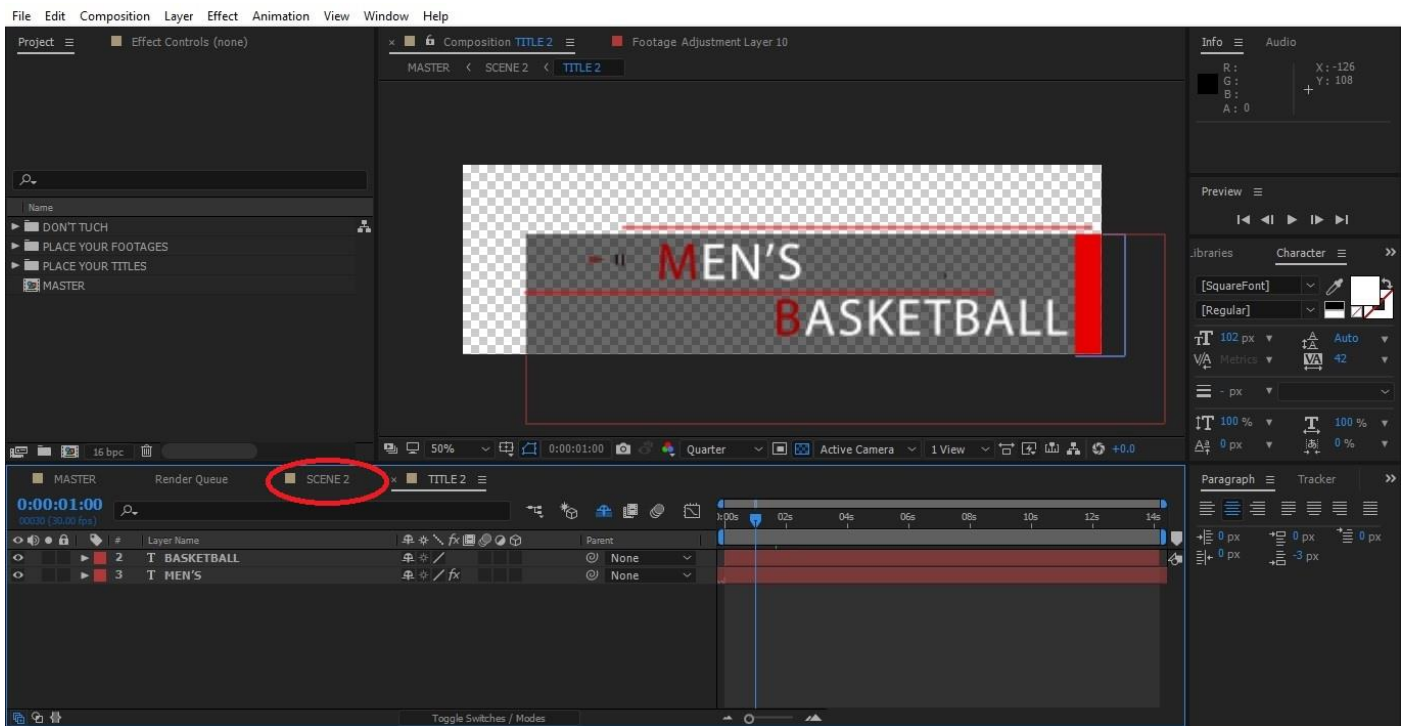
File Edit Composition Layer Effect Animation View Window Help

Project ≡ Effect Controls (none)

× Composition TITLE 2 ≡ Footage Adjustment Layer 10

MASTER < SCENE 2 < TITLE 2

Info ≡ Audio

R :
G :
B :
A : 0

X : -126
Y : 108

Name

DON'T TUCH
PLACE YOUR FOOTAGES
PLACE YOUR TITLES
MASTER

MEN'S
BASKETBALL

Preview ≡

Libraries Character ≡

[SquareFont]
[Regular]

102 px Auto
Metrics 42
- px
100 % 100 %
0 px 0 %

16 bpc

50% 0:00:01:00 Quarter Active Camera 1 View +0.0

MASTER Render Queue SCENE 2 × TITLE 2 ≡

0:00:01:00
00030 (30.00 fps)

# Layer Name Parent

2 T BASKETBALL None
3 T MEN'S None

0:00s 02s 04s 06s 08s 10s 12s 14s

Paragraph ≡ Tracker

0 px 0 px 0 px
0 px -3 px

Toggle Switches / Modes